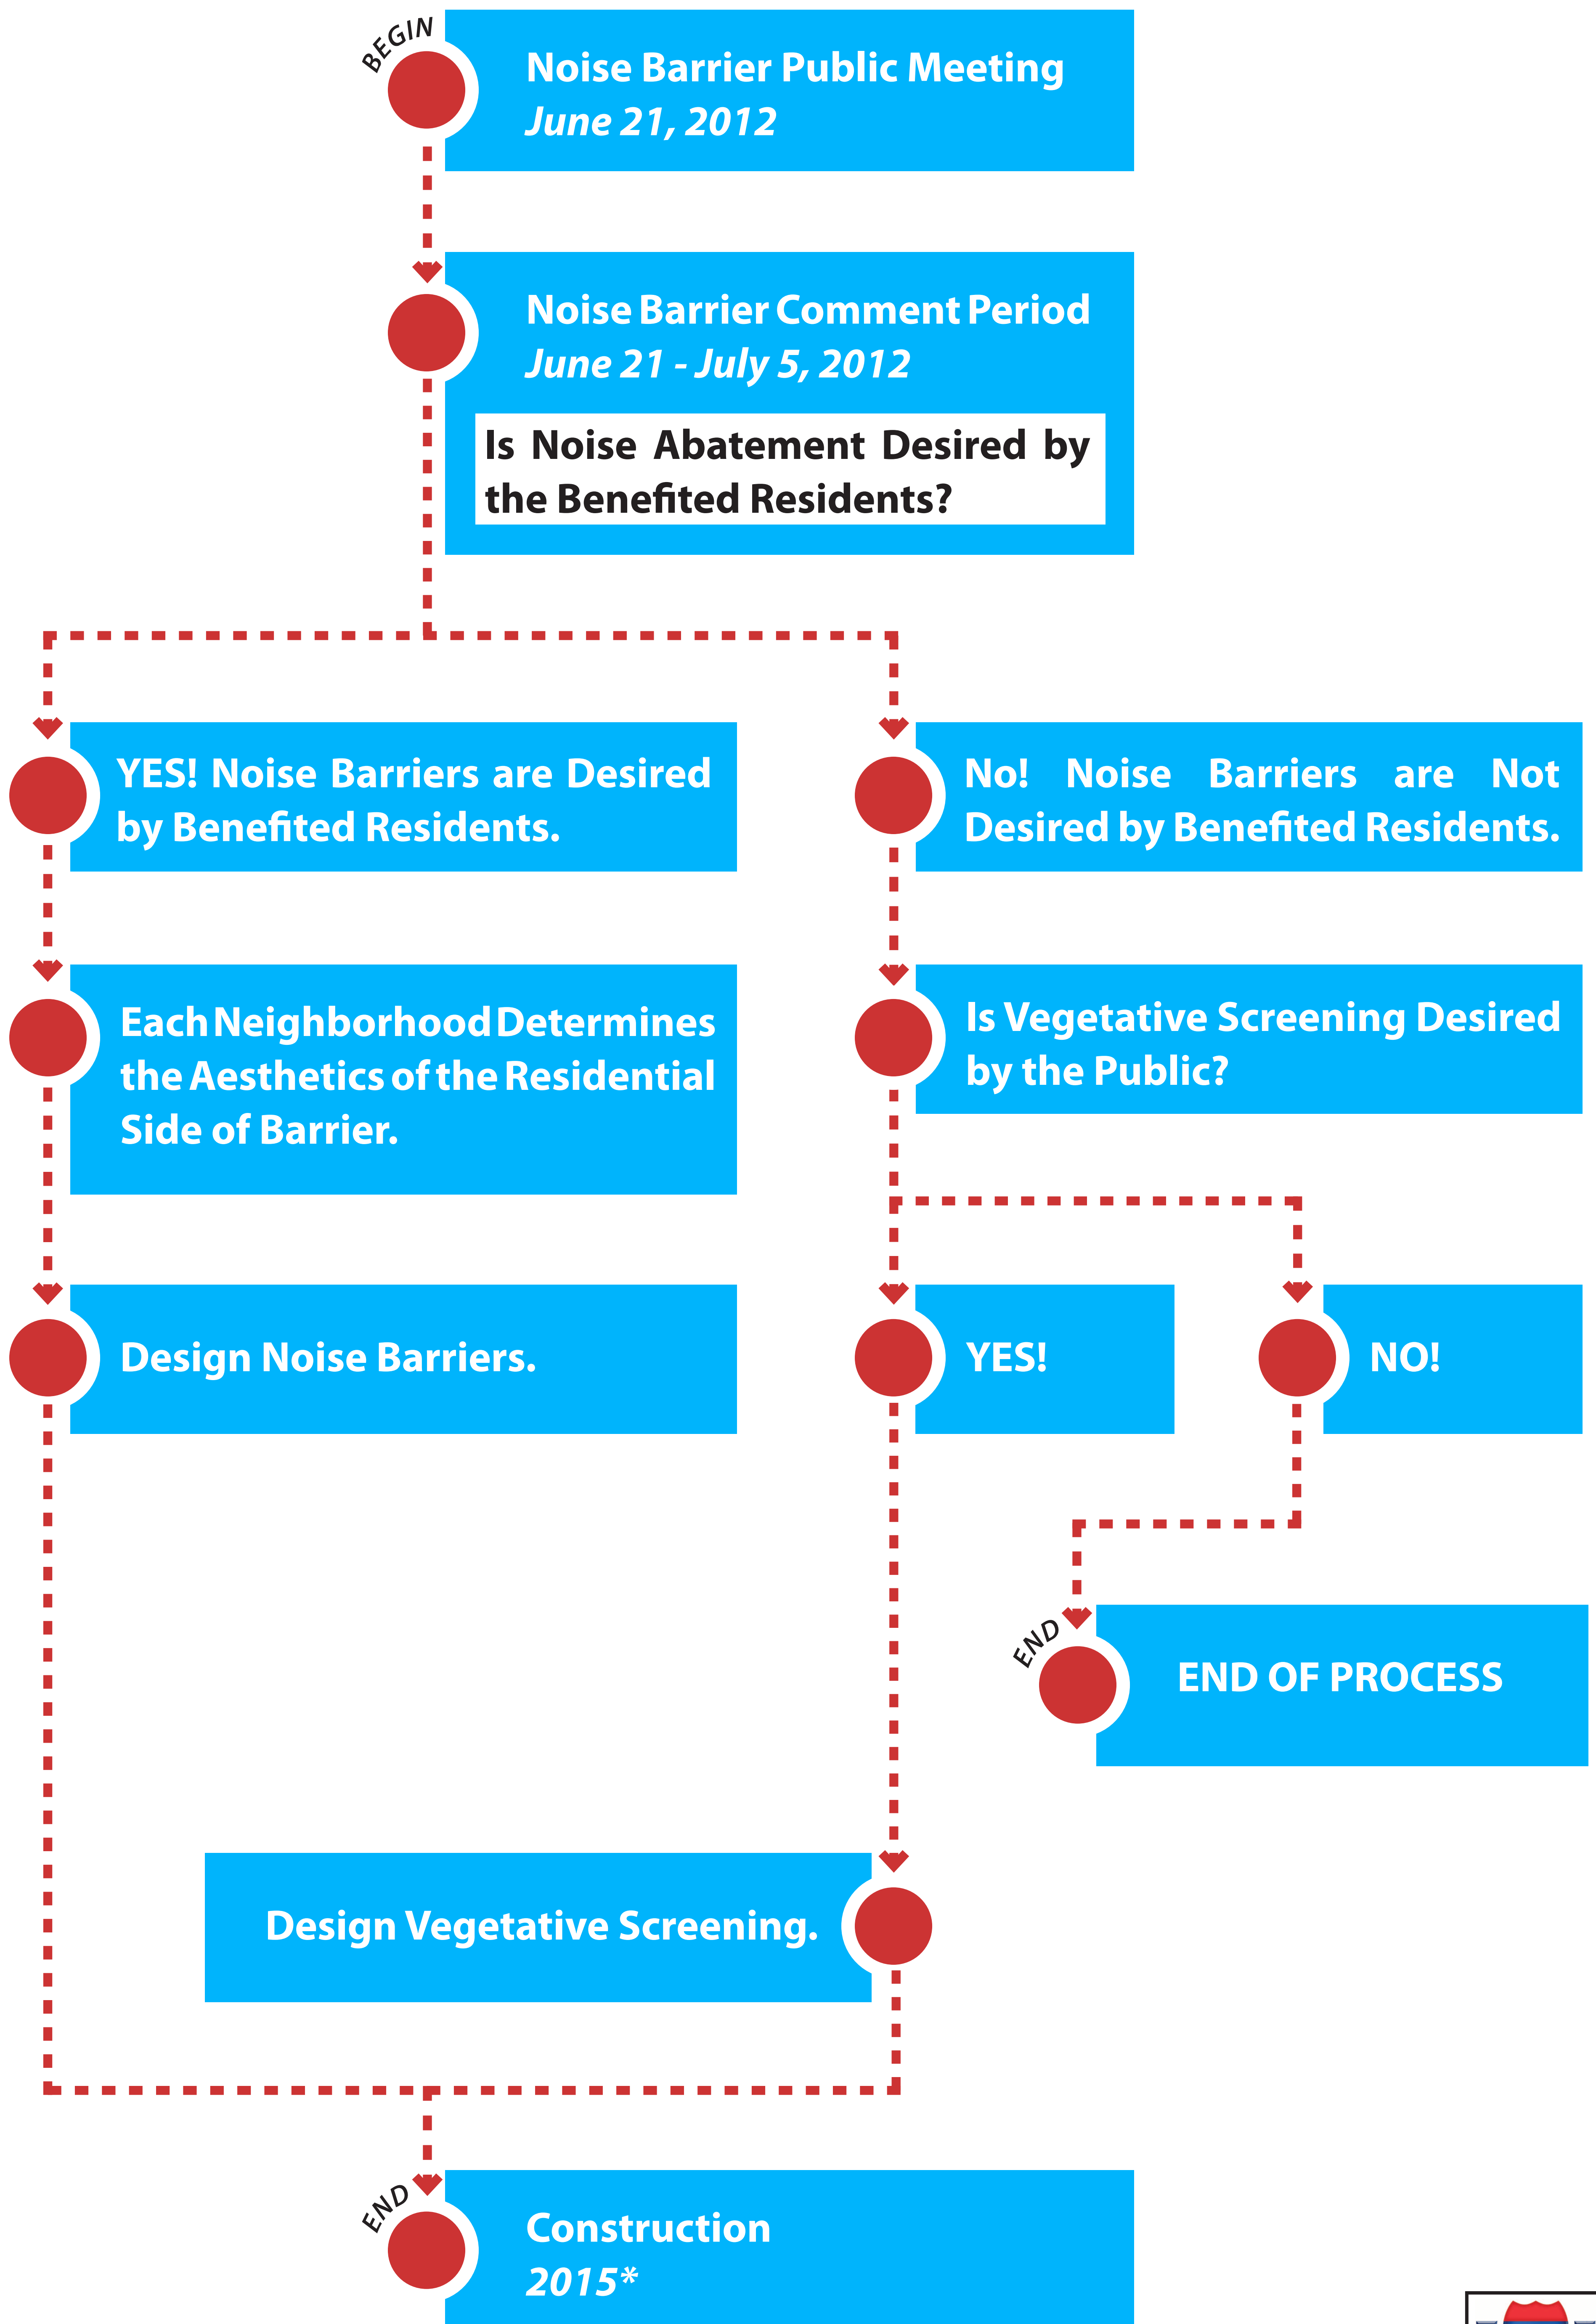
BEGIN

Noise Barrier Public Meeting
June 21, 2012

Noise Barrier Comment Period
June 21 - July 5, 2012

Is Noise Abatement Desired by the Benefited Residents?

YES! Noise Barriers are Desired by Benefited Residents.

No! Noise Barriers are Not Desired by Benefited Residents.

Each Neighborhood Determines the Aesthetics of the Residential Side of Barrier.

Is Vegetative Screening Desired by the Public?

Design Noise Barriers.

YES!

NO!

END

END OF PROCESS

Design Vegetative Screening.

END

Construction
2015*